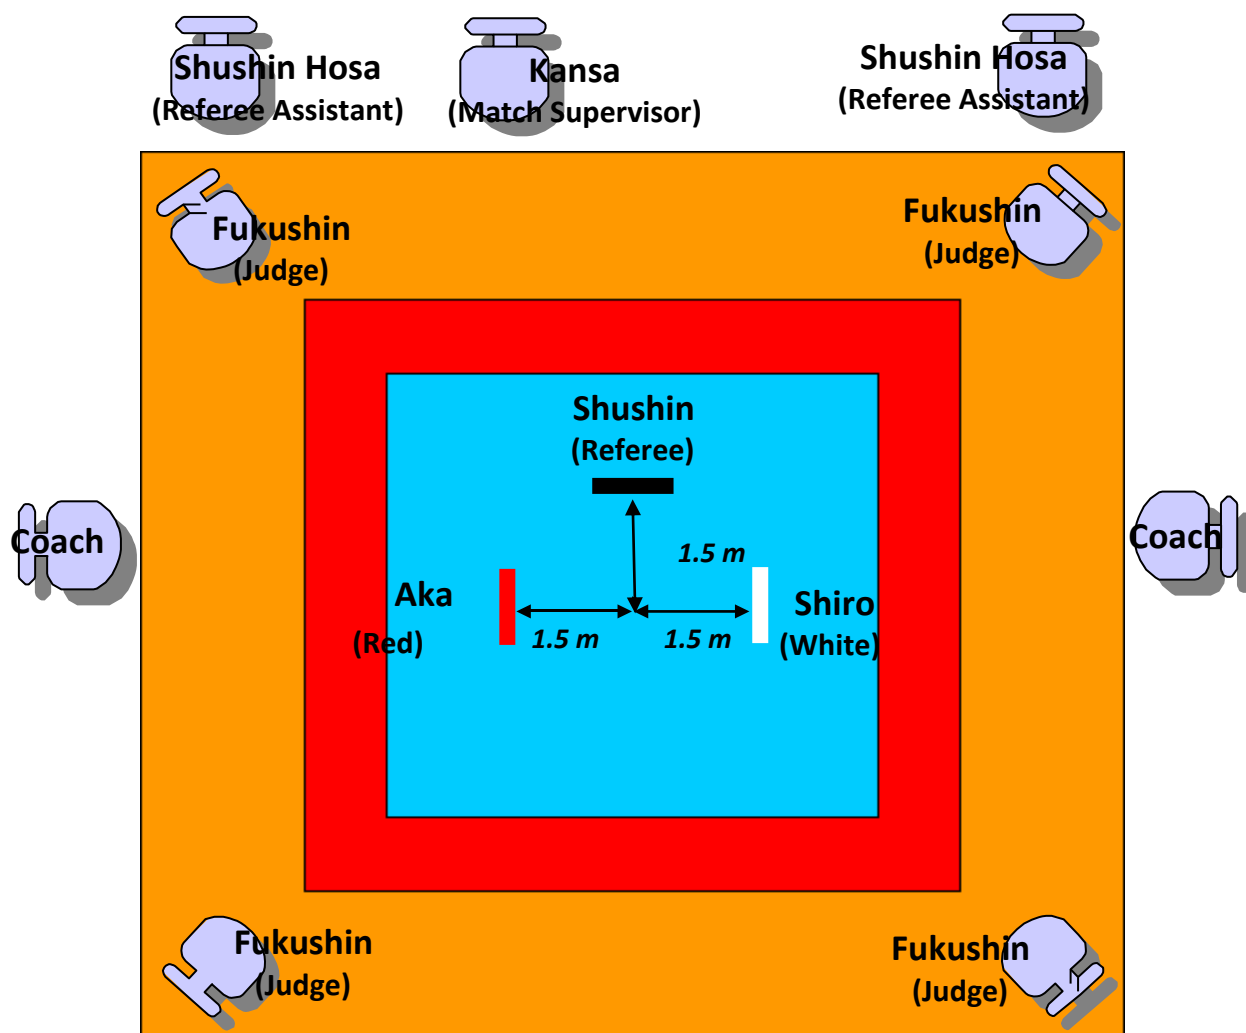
Shushin Hosa
(Referee Assistant)

Kansa
(Match Supervisor)

Shushin Hosa
(Referee Assistant)

Fukushin
(Judge)

Fukushin
(Judge)

Shushin
(Referee)

Coach

1.5 m

Coach

Aka
(Red)

1.5 m

1.5 m

Shiro
(White)

Fukushin
(Judge)

Fukushin
(Judge)